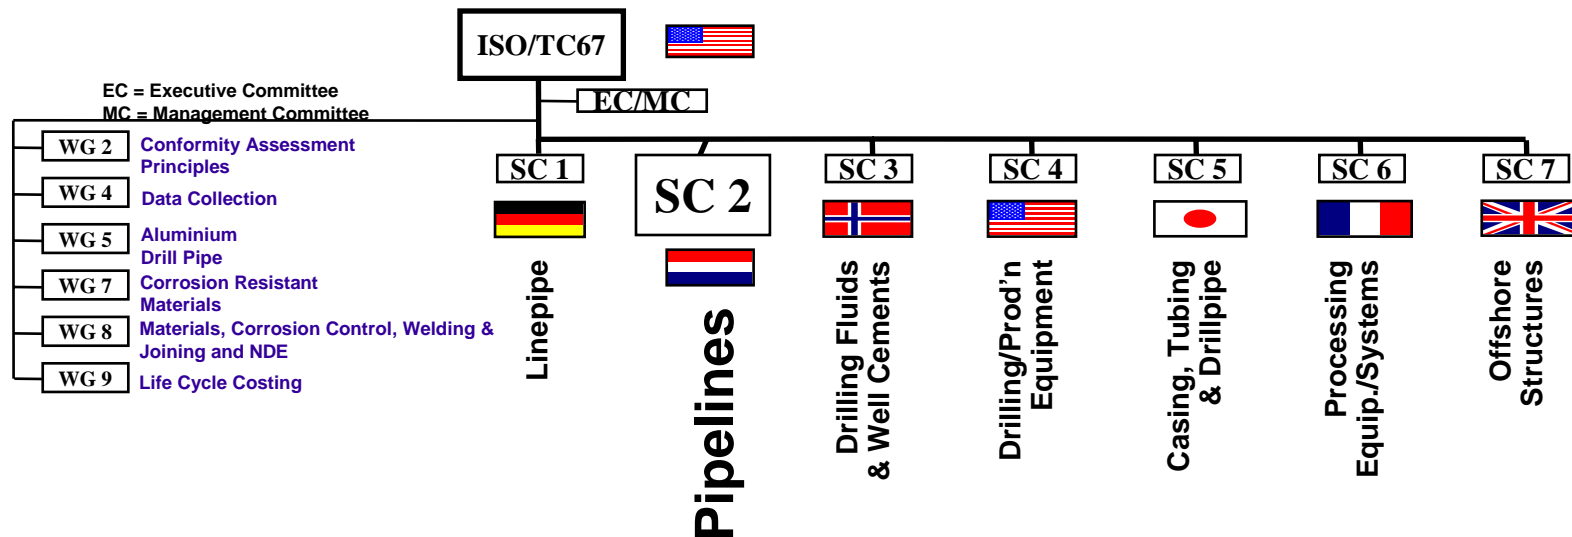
ISO/TC67

EC = Executive Committee
MC = Management Committee

EC/MC

WG 2 Conformity Assessment Principles
WG 4 Data Collection
WG 5 Aluminium Drill Pipe
WG 7 Corrosion Resistant Materials
WG 8 Materials, Corrosion Control, Welding & Joining and NDE
WG 9 Life Cycle Costing

SC 1
Linepipe

SC 2
Pipelines

SC 3
Drilling Fluids & Well Cements

SC 4
Drilling/Prod'n Equipment

SC 5
Casing, Tubing & Drillpipe

SC 6
Processing Equip./Systems

SC 7
Offshore Structures